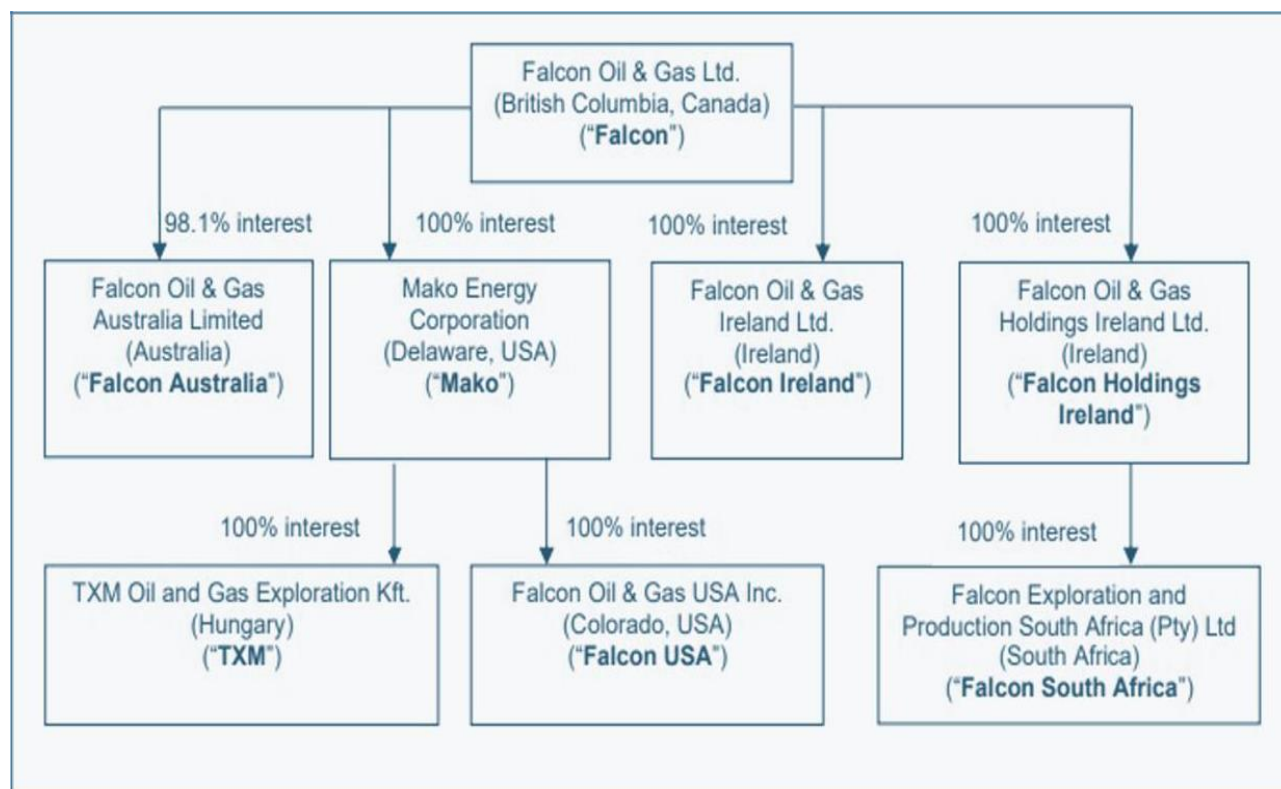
Falcon Oil & Gas Ltd.
(British Columbia, Canada)
("**Falcon**")

98.1% interest

100% interest

100% interest

100% interest

Falcon Oil & Gas Australia Limited
(Australia)
("**Falcon Australia**")

Mako Energy Corporation
(Delaware, USA)
("**Mako**")

Falcon Oil & Gas Ireland Ltd.
(Ireland)
("**Falcon Ireland**")

Falcon Oil & Gas Holdings Ireland Ltd.
(Ireland)
("**Falcon Holdings Ireland**")

100% interest

100% interest

100% interest

TXM Oil and Gas Exploration Kft.
(Hungary)
("**TXM**")

Falcon Oil & Gas USA Inc.
(Colorado, USA)
("**Falcon USA**")

Falcon Exploration and Production South Africa (Pty) Ltd
(South Africa)
("**Falcon South Africa**")